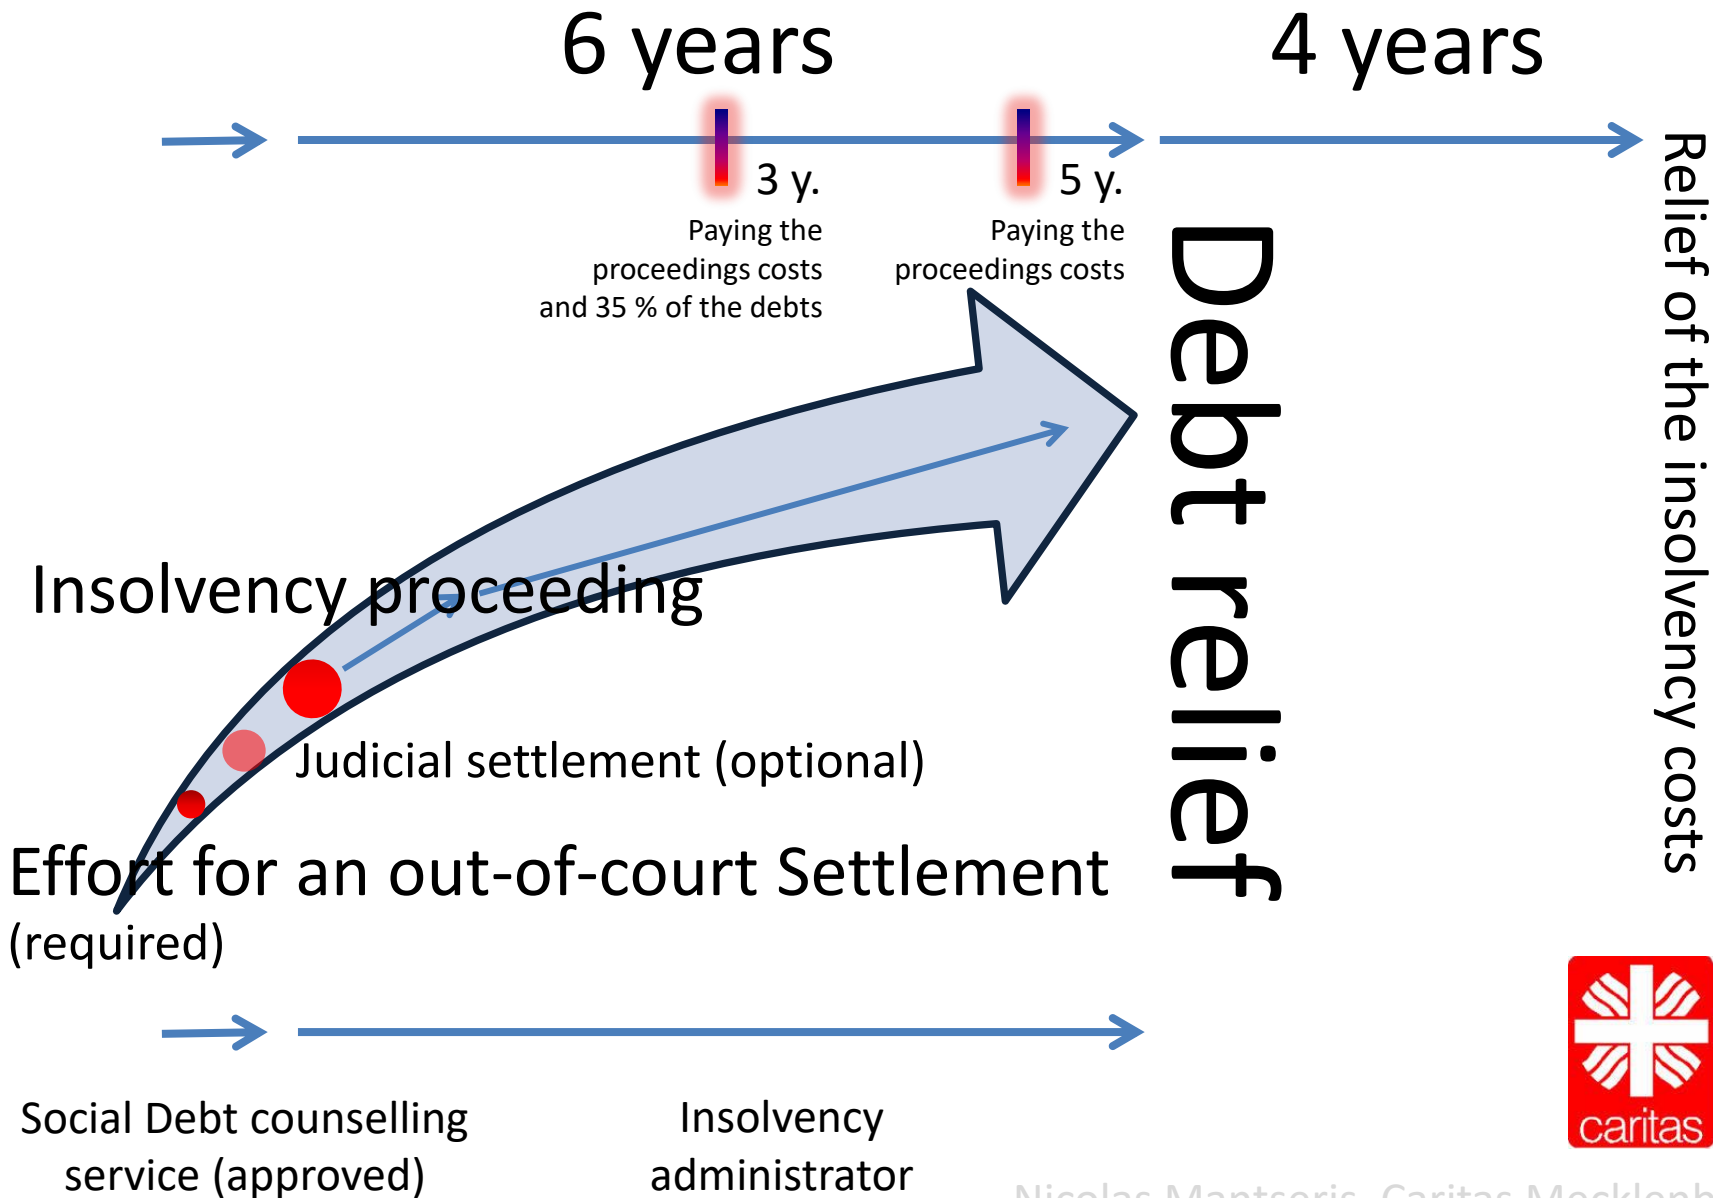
6 years

4 years

3 y.

Paying the proceedings costs and 35 % of the debts

5 y.

Paying the proceedings costs

Debt relief

Relief of the insolvency costs

Insolvency proceeding

Judicial settlement (optional)

Effort for an out-of-court Settlement (required)

Social Debt counselling service (approved)

Insolvency administrator

caritas

Nicolas Mantseris, Caritas Mecklenb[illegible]